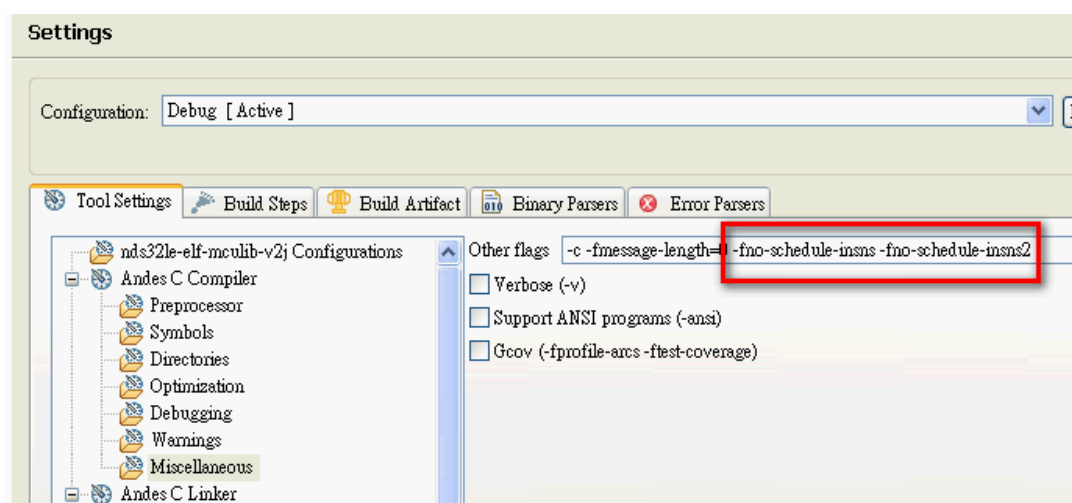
Settings

Configuration: Debug [ Active ]

Tool Settings | Build Steps | Build Artifact | Binary Parsers | Error Parsers

nds32le-elf-mculib-v2j Configurations
Andes C Compiler
Preprocessor
Symbols
Directories
Optimization
Debugging
Warnings
Miscellaneous
Andes C Linker

Other flags -c -fmessage-length=0 -fno-schedule-insns -fno-schedule-insns2
Verbose (-v)
Support ANSI programs (-ansi)
Gcov (-fprofile-arcs -ftest-coverage)